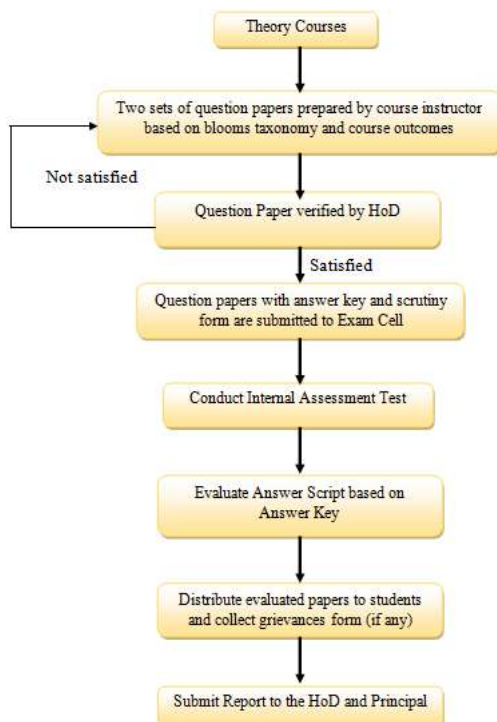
Theory Courses

Two sets of question papers prepared by course instructor based on blooms taxonomy and course outcomes

Not satisfied

Question Paper verified by HoD

Satisfied

Question papers with answer key and scrutiny form are submitted to Exam Cell

Conduct Internal Assessment Test

Evaluate Answer Script based on Answer Key

Distribute evaluated papers to students and collect grievances form (if any)

Submit Report to the HoD and Principal